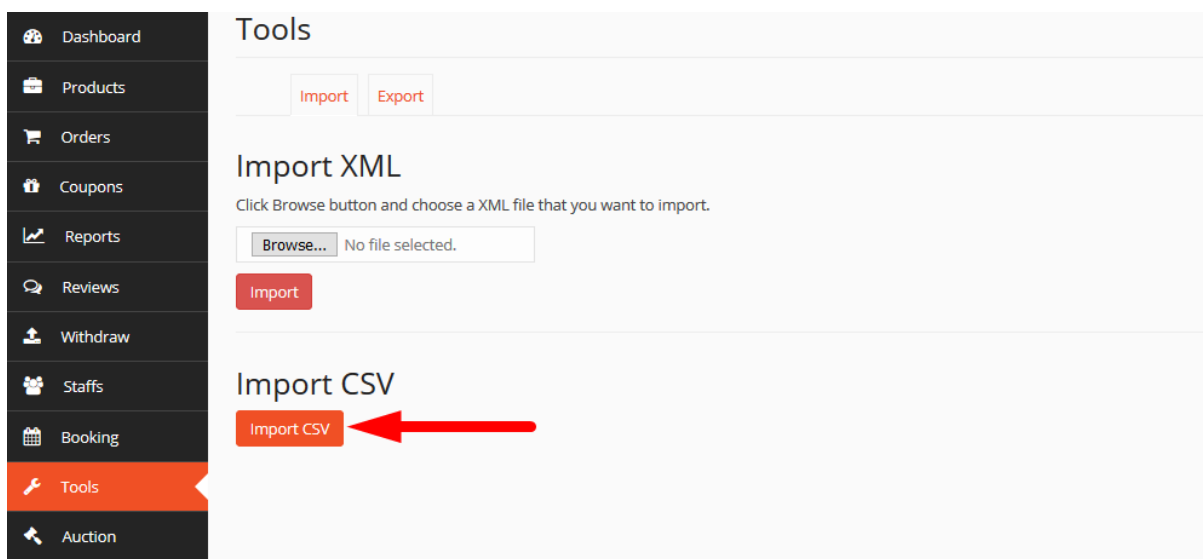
Dashboard
Products
Orders
Coupons
Reports
Reviews
Withdraw
Staffs
Booking
Tools
Auction

Tools

Import
Export

Import XML

Click Browse button and choose a XML file that you want to import.

Browse... No file selected.

Import

Import CSV

Import CSV